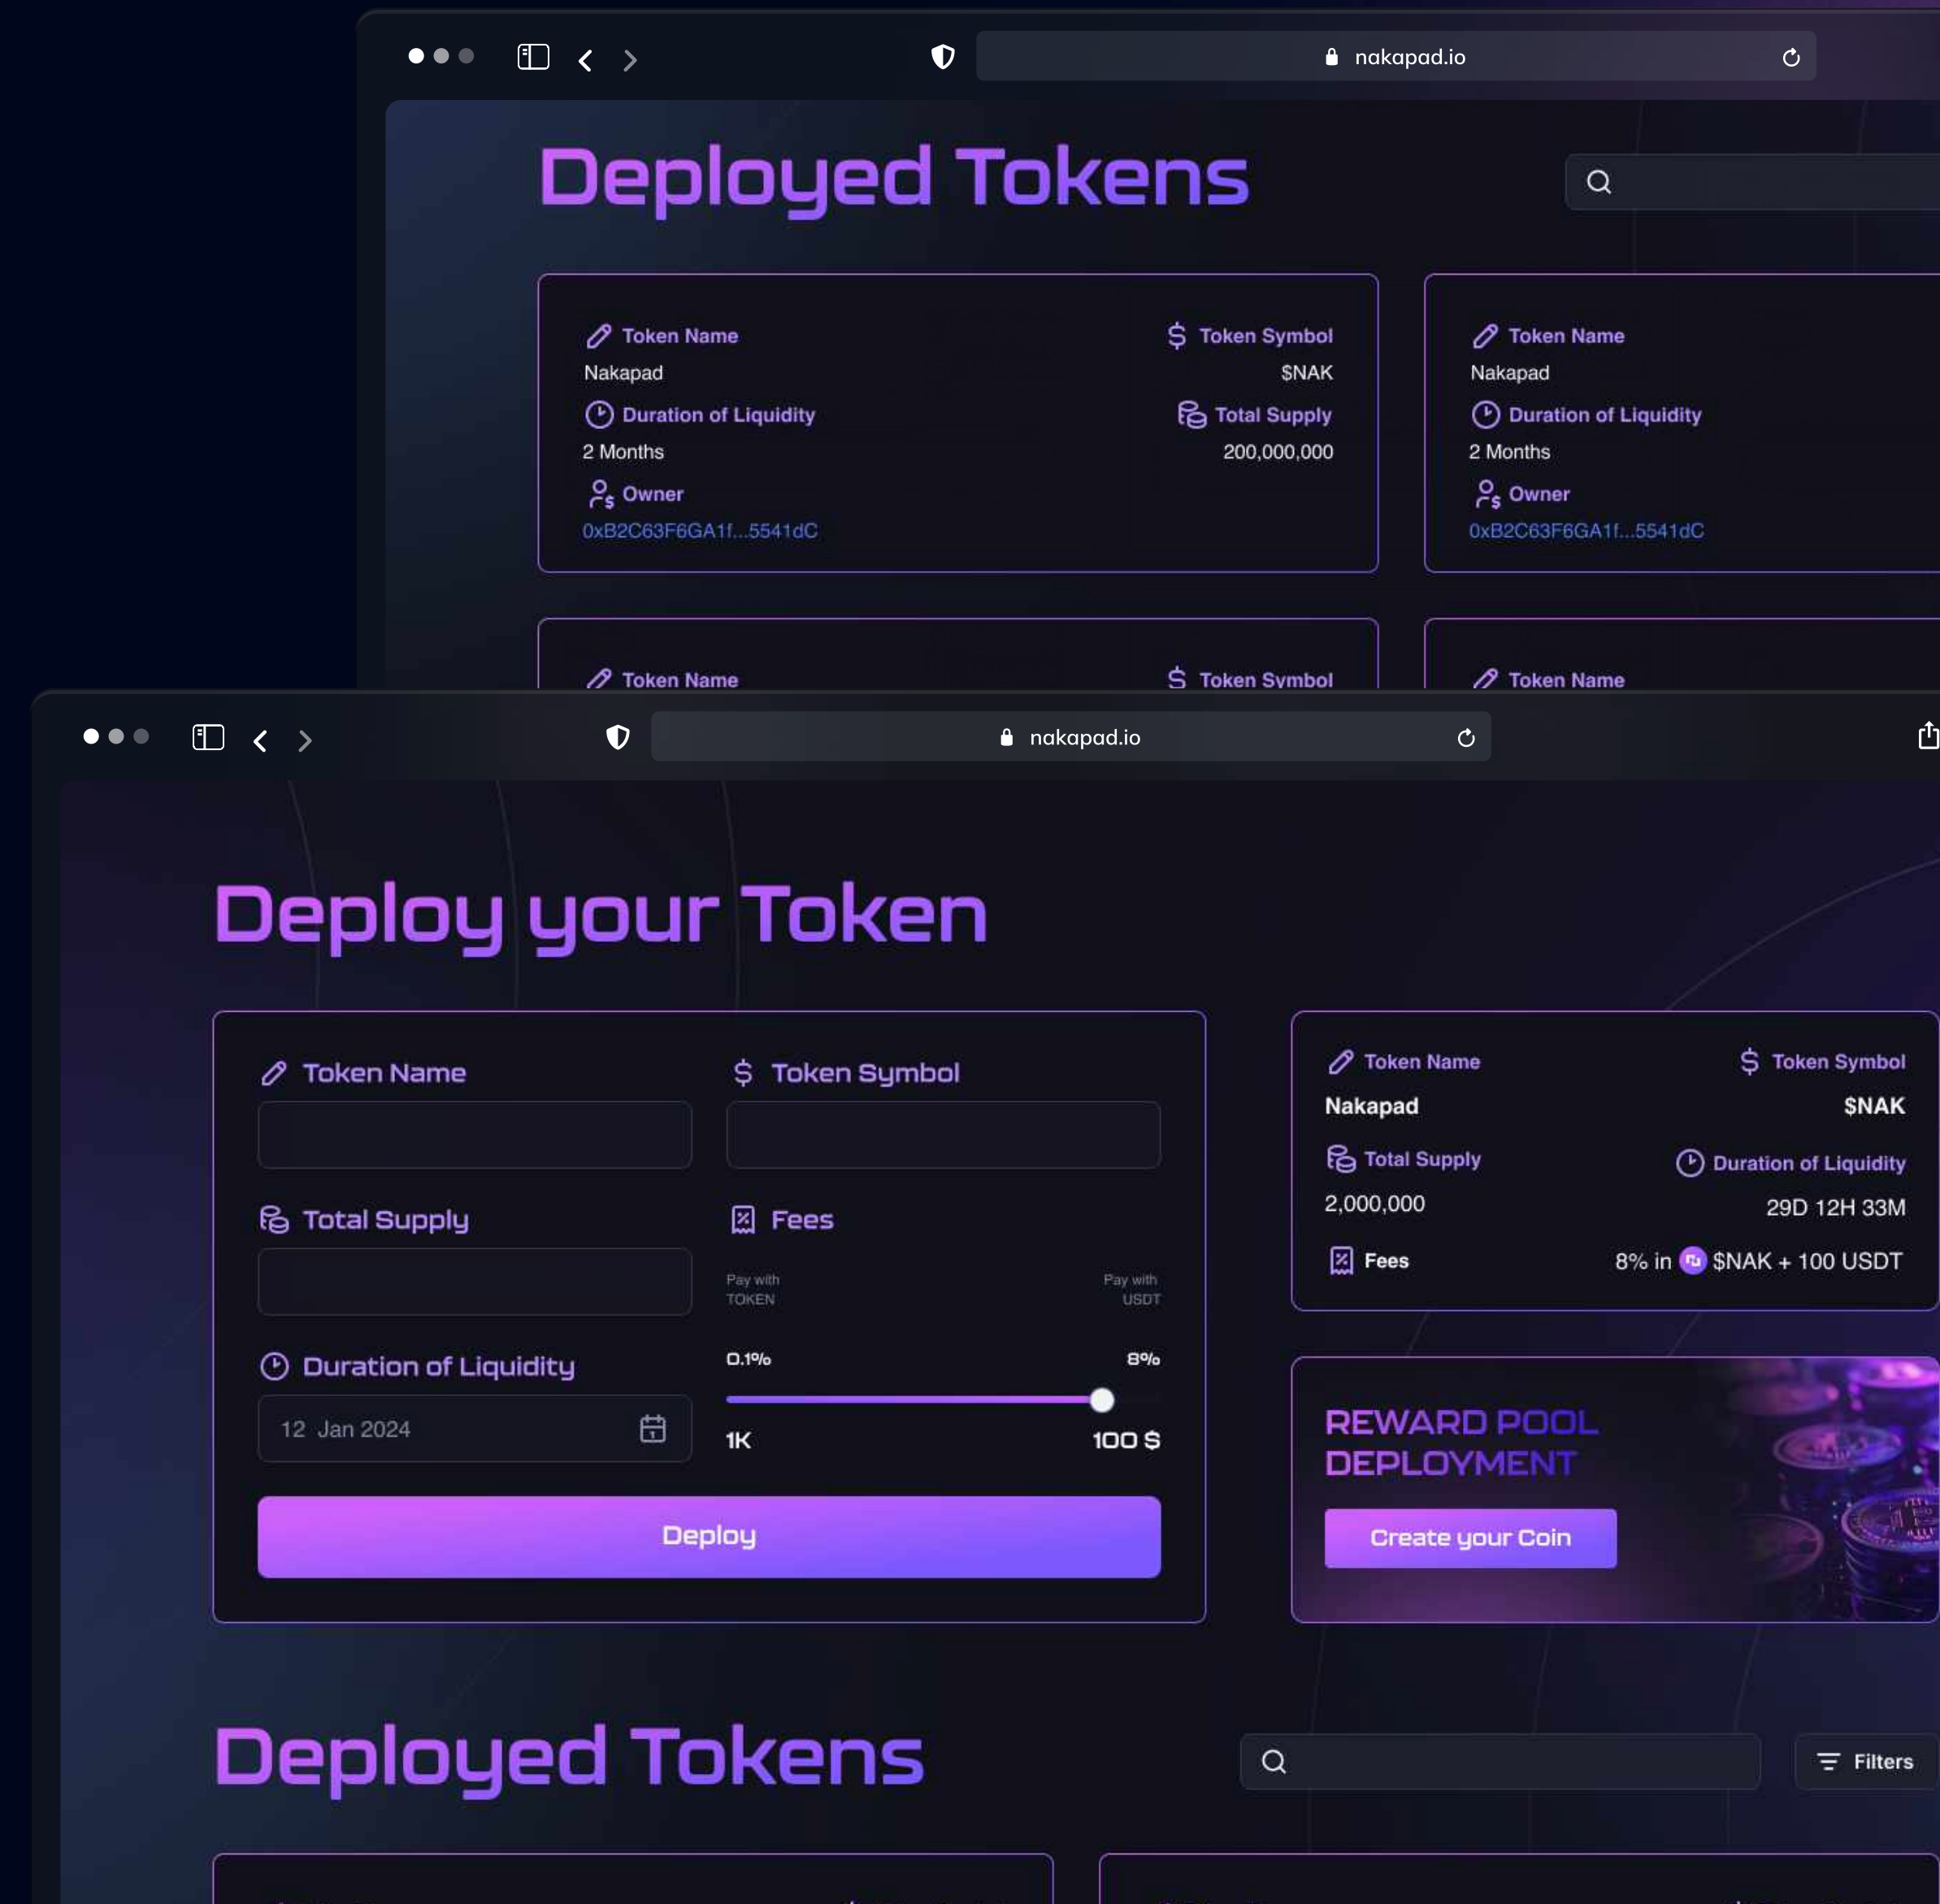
nakapad.io

Deployed Tokens

Token Name
Nakapad
Token Symbol
$NAK
Duration of Liquidity
2 Months
Total Supply
200,000,000
Owner
0xB2C63F6GA1f...5541dC

Token Name
Nakapad
Duration of Liquidity
2 Months
Owner
0xB2C63F6GA1f...5541dC

Token Name
Token Symbol
Token Name

nakapad.io

Deploy your Token

Token Name
Token Symbol
Total Supply
Fees
Pay with TOKEN
Pay with USDT
Duration of Liquidity
12 Jan 2024
0.1%
8%
1K
100 $
Deploy

Token Name
Token Symbol
Nakapad
$NAK
Total Supply
Duration of Liquidity
2,000,000
29D 12H 33M
Fees
8% in $NAK + 100 USDT

REWARD POOL DEPLOYMENT
Create your Coin

Deployed Tokens
Filters